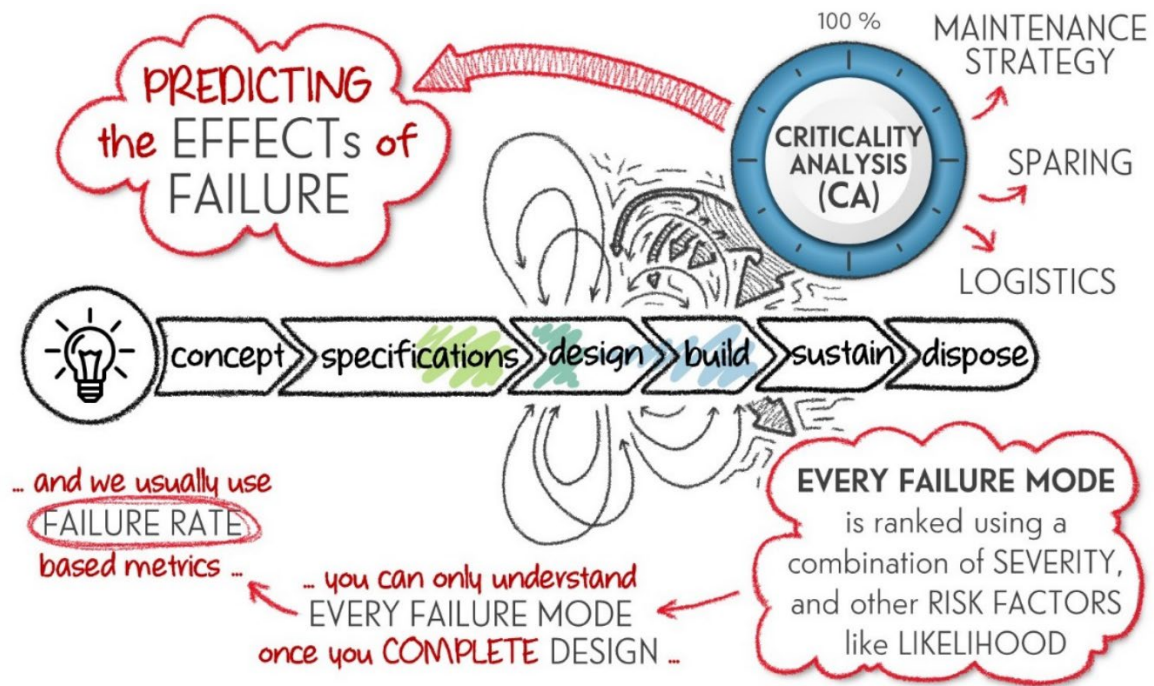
PREDICTING the EFFECTs of FAILURE

100 %

CRITICALITY ANALYSIS (CA)

MAINTENANCE STRATEGY

SPARING

LOGISTICS

concept specifications design build sustain dispose

... and we usually use FAILURE RATE based metrics ...

... you can only understand EVERY FAILURE MODE once you COMPLETE DESIGN ...

EVERY FAILURE MODE is ranked using a combination of SEVERITY, and other RISK FACTORS like LIKELIHOOD